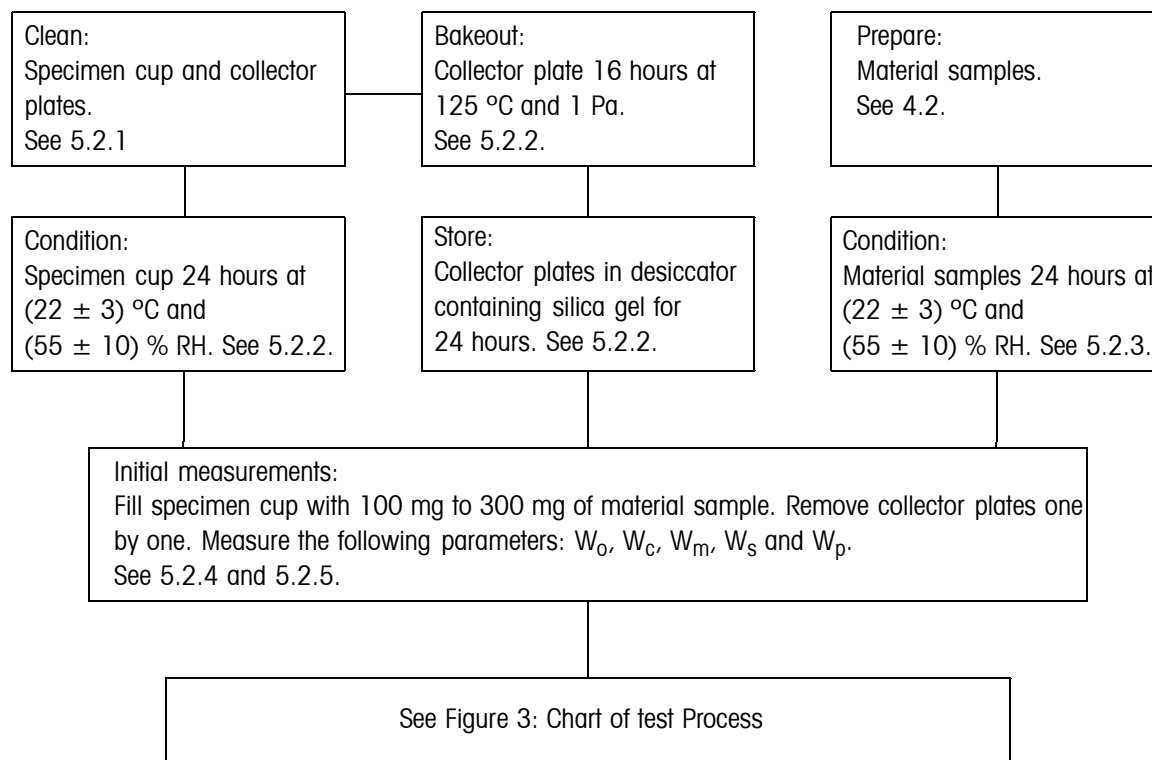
Clean:
Specimen cup and collector plates.
See 5.2.1

Bakeout:
Collector plate 16 hours at 125 °C and 1 Pa.
See 5.2.2.

Prepare:
Material samples.
See 4.2.

Condition:
Specimen cup 24 hours at $(22 \pm 3)$ °C and $(55 \pm 10)$ % RH. See 5.2.2.

Store:
Collector plates in desiccator containing silica gel for 24 hours. See 5.2.2.

Condition:
Material samples 24 hours at $(22 \pm 3)$ °C and $(55 \pm 10)$ % RH. See 5.2.3.

Initial measurements:
Fill specimen cup with 100 mg to 300 mg of material sample. Remove collector plates one by one. Measure the following parameters: $W_o$, $W_c$, $W_m$, $W_s$ and $W_p$.
See 5.2.4 and 5.2.5.

See Figure 3: Chart of test Process